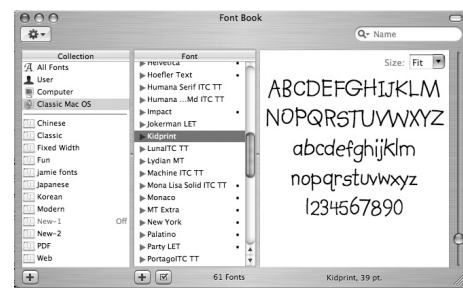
Font Book

Name

Collection
All Fonts
User
Computer
Classic Mac OS
Chinese
Classic
Fixed Width
Fun
jamie fonts
Japanese
Korean
Modern
New-1 Off
New-2
PDF
Web

Font
Helvetica
Hoefler Text
Humana Serif ITC TT
Humana ...Md ITC TT
Impact
Jokerman LET
Kidprint
LunaITC TT
Lydian MT
Machine ITC TT
Mona Lisa Solid ITC TT
Monaco
MT Extra
New York
Palatino
Party LET
PortagoITC TT

Size: Fit

ABCDEFGHIJKLM
NOPQRSTUVWXYZ
abcdefghijklm
nopqrstuvwxyz
1234567890

61 Fonts

Kidprint, 39 pt.